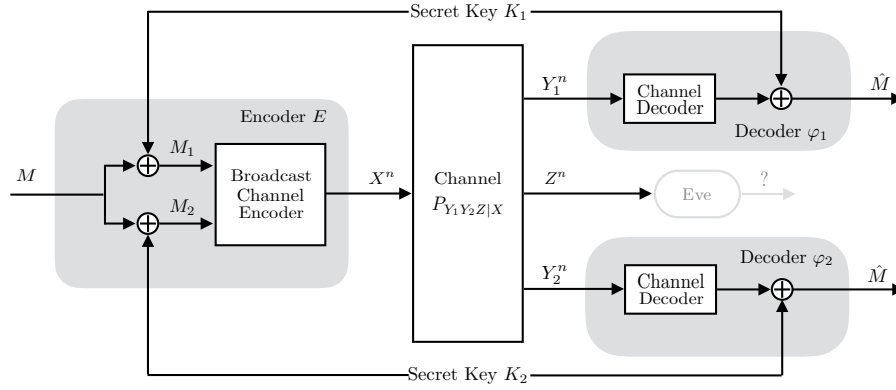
Secret Key $K_1$

Encoder $E$

$M$

$M_1$

$M_2$

Broadcast Channel Encoder

$X^n$

Channel $P_{Y_1Y_2Z|X}$

$Y_1^n$

Channel Decoder

$\hat{M}$

Decoder $\varphi_1$

$Z^n$

Eve

?

$Y_2^n$

Decoder $\varphi_2$

Channel Decoder

$\hat{M}$

Secret Key $K_2$